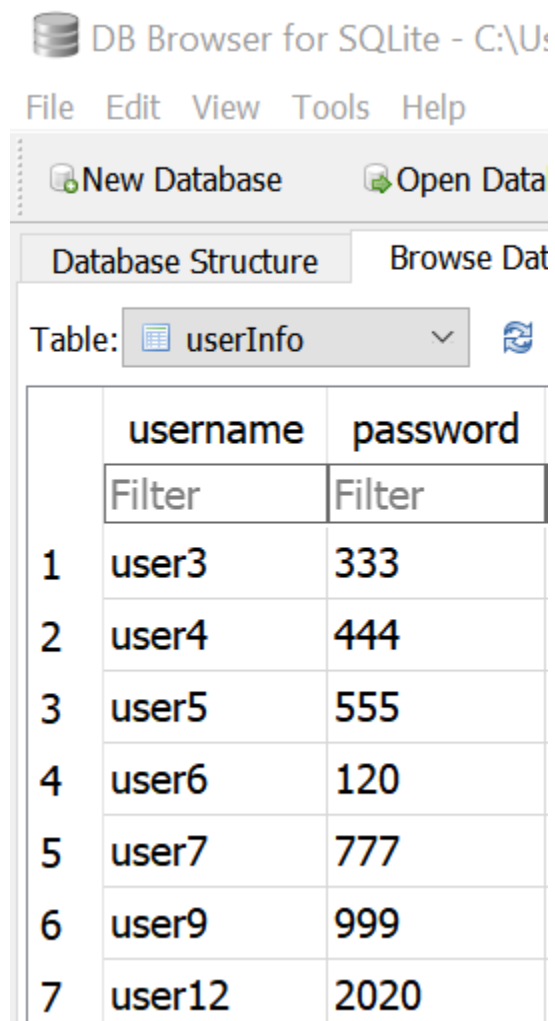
DB Browser for SQLite - C:\Us

File Edit View Tools Help

New Database Open Data

Database Structure Browse Dat

Table: userInfo

|   | username | password |
|---|---|---|
|   | Filter | Filter |
| 1 | user3 | 333 |
| 2 | user4 | 444 |
| 3 | user5 | 555 |
| 4 | user6 | 120 |
| 5 | user7 | 777 |
| 6 | user9 | 999 |
| 7 | user12 | 2020 |